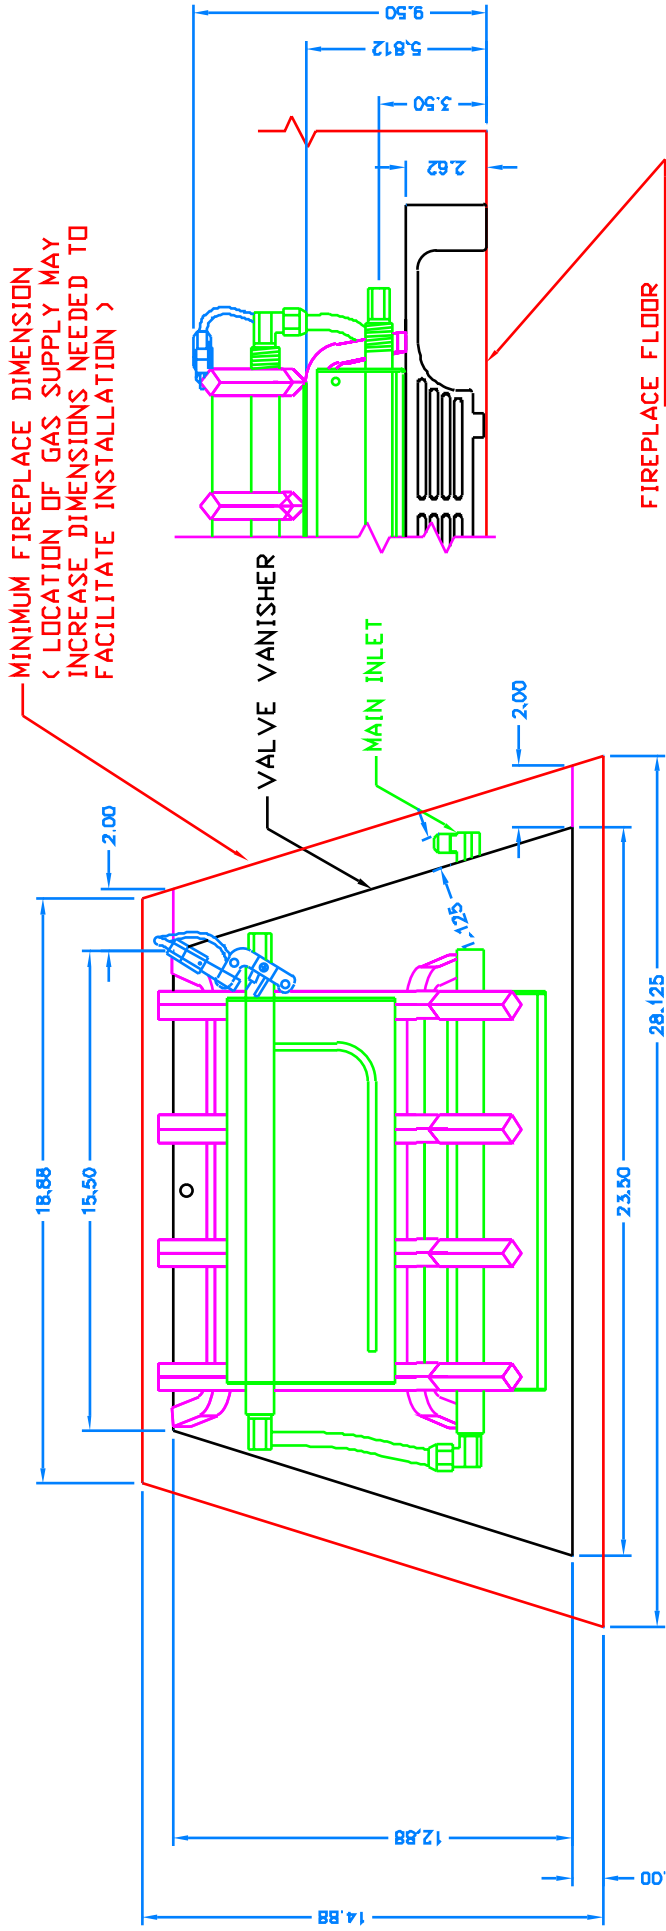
MINIMUM FIREPLACE DIMENSION
( LOCATION OF GAS SUPPLY MAY INCREASE DIMENSIONS NEEDED TO FACILITATE INSTALLATION )

VALVE VANISHER

MAIN INLET

FIREPLACE FLOOR

9.50
5.812
3.50
2.62
2.00
2.00
1.125
18.88
15.50
23.50
28.125
12.88
14.88
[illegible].00